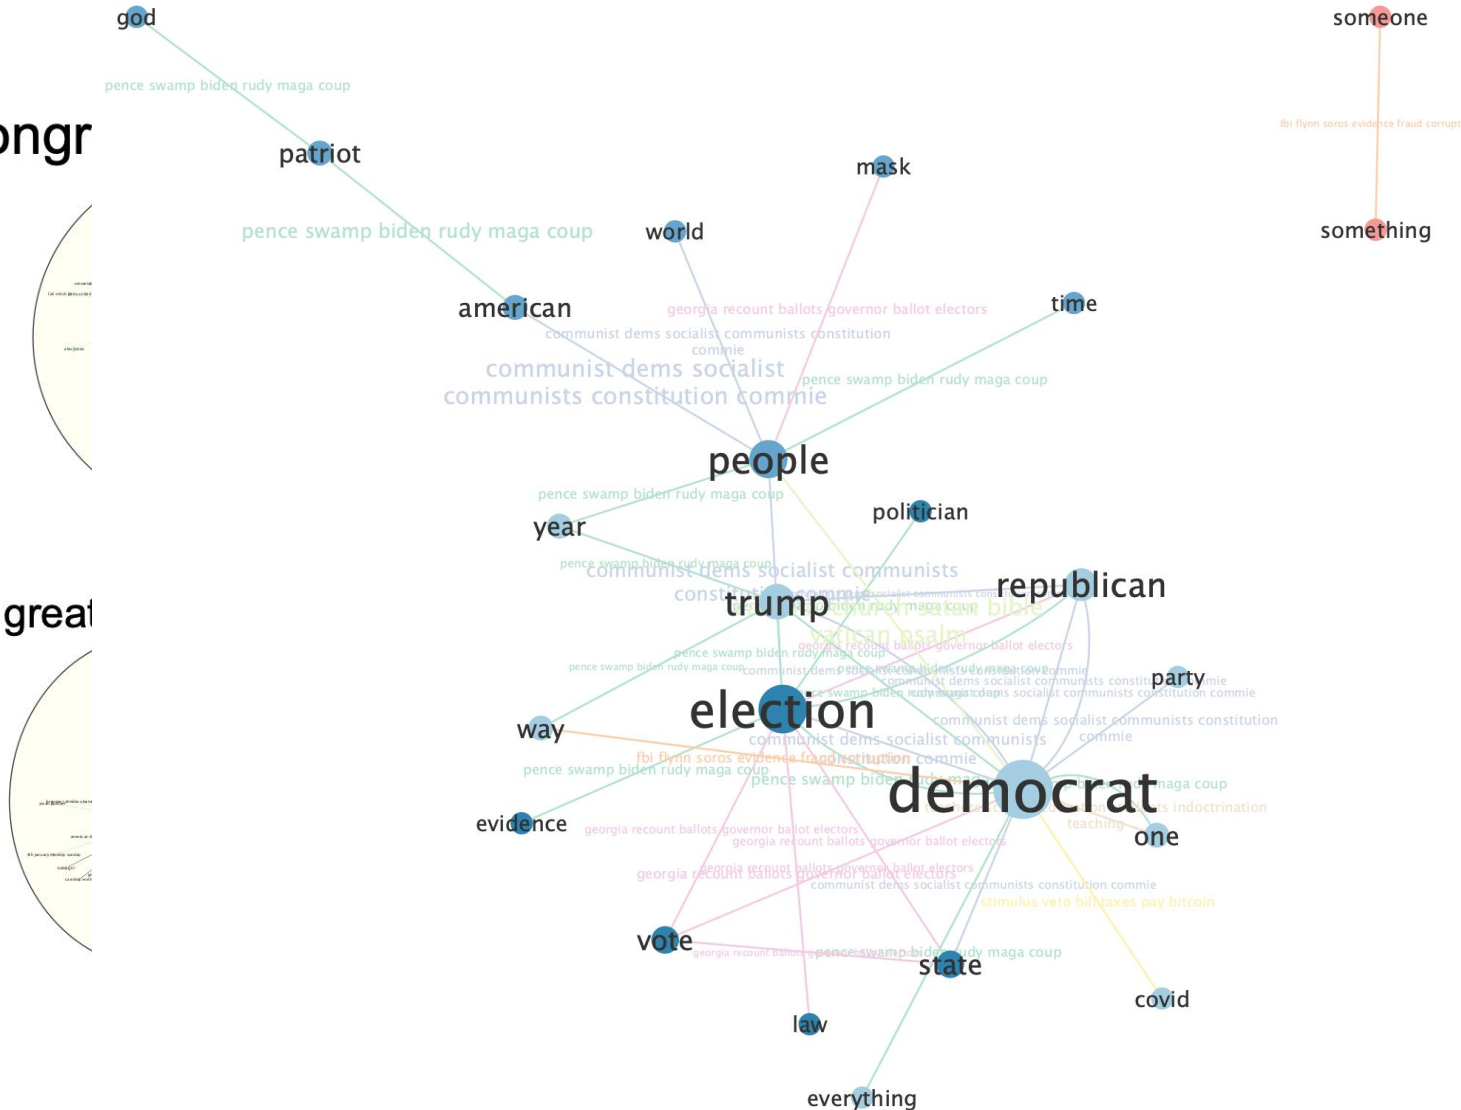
god

someone

pence swamp biden rudy maga coup

fbi flynn soros evidence fraud corrupt

ongr

patriot

mask

pence swamp biden rudy maga coup

world

something

american

georgia recount ballots governor ballot electors

time

communist dems socialist communists constitution commie

communist dems socialist communists constitution commie

pence swamp biden rudy maga coup

people

pence swamp biden rudy maga coup

year

politician

pence swamp biden rudy maga coup

communist dems socialist communists constitution commie

great

trump

republican

vatican psalm

georgia recount ballots governor ballot electors

pence swamp biden rudy maga coup

pence swamp biden rudy maga coup

party

communist dems socialist communists constitution commie

way

election

communist dems socialist communists constitution commie

communist dems socialist communists

fbi flynn soros evidence fraud constitution commie

pence swamp biden rudy maga coup

pence swamp biden rudy maga coup

democrat

maga coup

indoctrination

teaching

evidence

georgia recount ballots governor ballot electors

georgia recount ballots governor ballot electors

one

georgia recount ballots governor ballot electors

georgia recount ballots governor ballot electors

communist dems socialist communists constitution commie

stimulus veto bill taxes pay bitcoin

vote

georgia recount ballots

pence swamp biden rudy maga coup

state

covid

law

everything